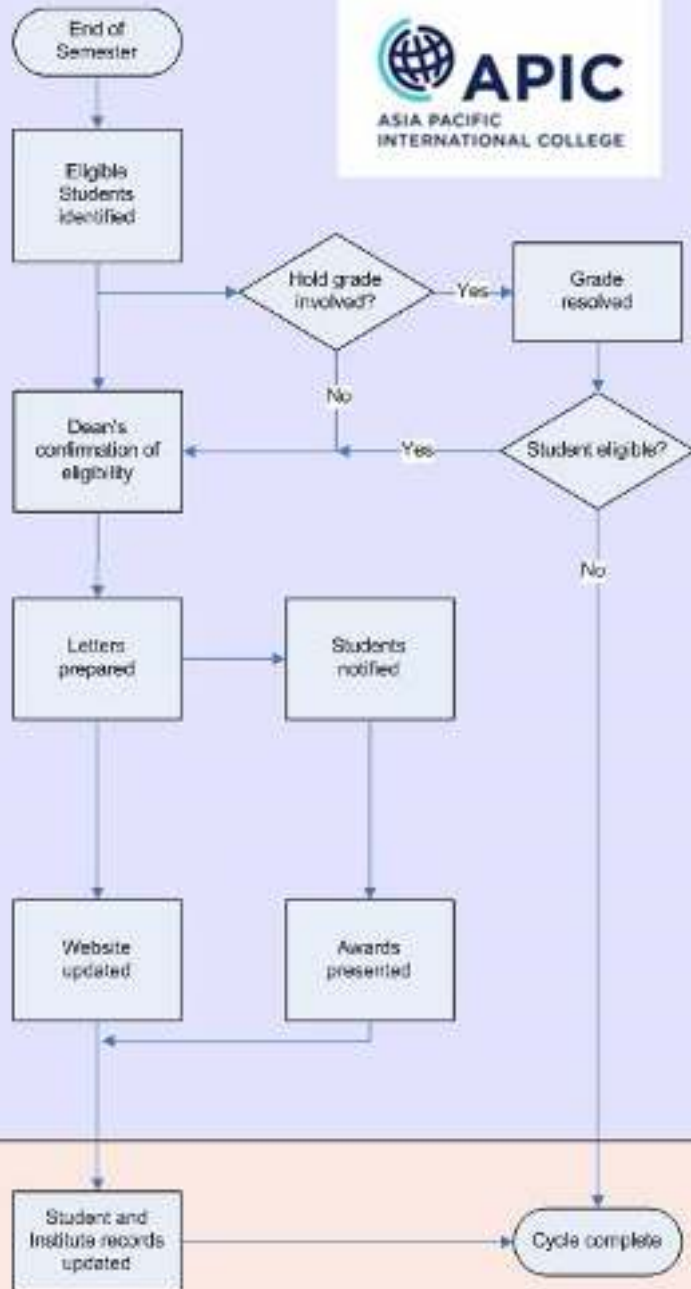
End of Semester

APIC
ASIA PACIFIC INTERNATIONAL COLLEGE

Eligible Students identified

Hold grade involved?

Yes

Grade resolved

No

Dean's confirmation of eligibility

Yes

Student eligible?

No

Letters prepared

Students notified

Website updated

Awards presented

Student and Institute records updated

Cycle complete